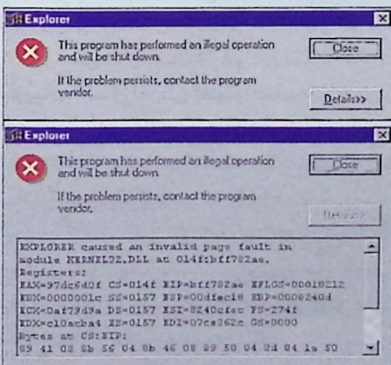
Explorer

This program has performed an illegal operation and will be shut down.

If the problem persists, contact the program vendor.

Close

Details>>

Explorer

This program has performed an illegal operation and will be shut down.

If the problem persists, contact the program vendor.

Close

Details<<

EXPLORER caused an invalid page fault in module KERNEL32.DLL at 014f:bff782ae.
Registers:
EAX=97dc640f CS=014f EIP=bff782ae EFLGS=00010212
EBX=0000001c SS=0157 ESP=00dfec18 EBP=0000240d
ECX=0af79d9a DS=0157 ESI=8240cfec FS=274f
EDX=c10acba4 ES=0157 EDI=07ca262c GS=0000
Bytes at CS:EIP:
89 41 08 5b 56 04 8b 46 08 89 50 04 8d 04 1a 50